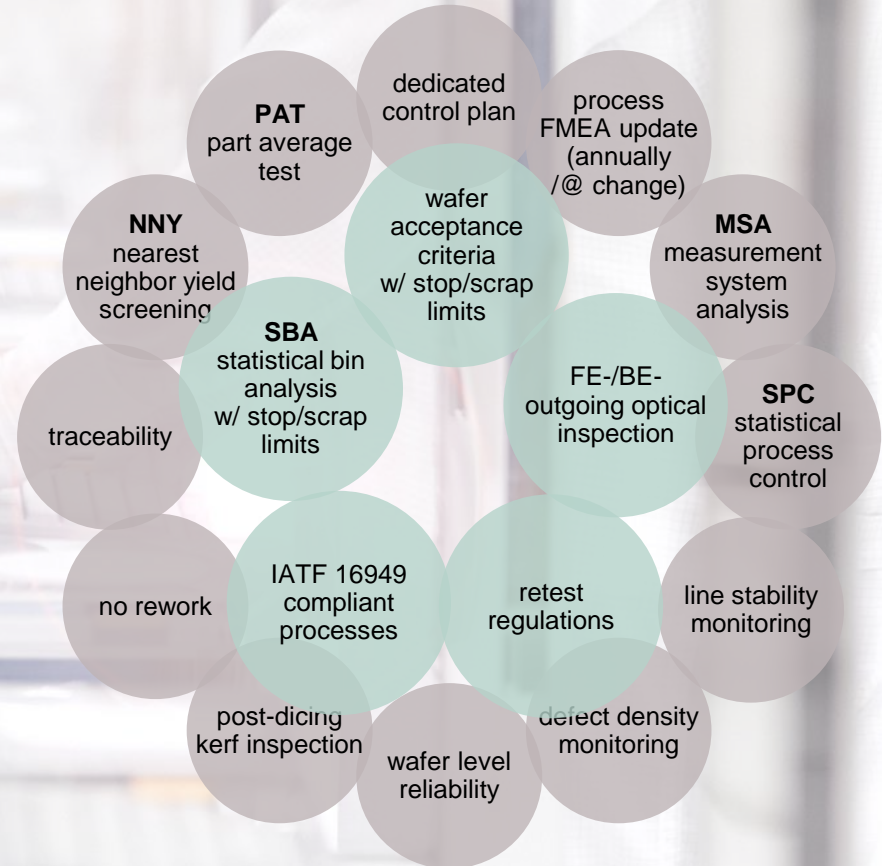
dedicated control plan

process FMEA update (annually /@ change)

MSA measurement system analysis

SPC statistical process control

line stability monitoring

defect density monitoring

wafer level reliability

post-dicing kerf inspection

no rework

traceability

NNY nearest neighbor yield screening

PAT part average test

wafer acceptance criteria w/ stop/scrap limits

FE-/BE-outgoing optical inspection

retest regulations

IATF 16949 compliant processes

SBA statistical bin analysis w/ stop/scrap limits